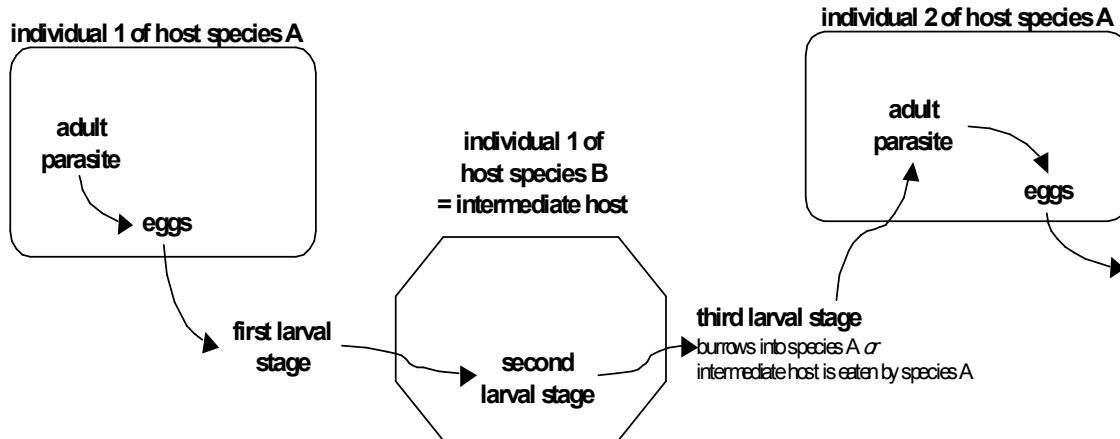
individual 1 of host species A

adult parasite

eggs

individual 1 of host species B = intermediate host

first larval stage

second larval stage

third larval stage
burrows into species A *or* intermediate host is eaten by species A

individual 2 of host species A

adult parasite

eggs